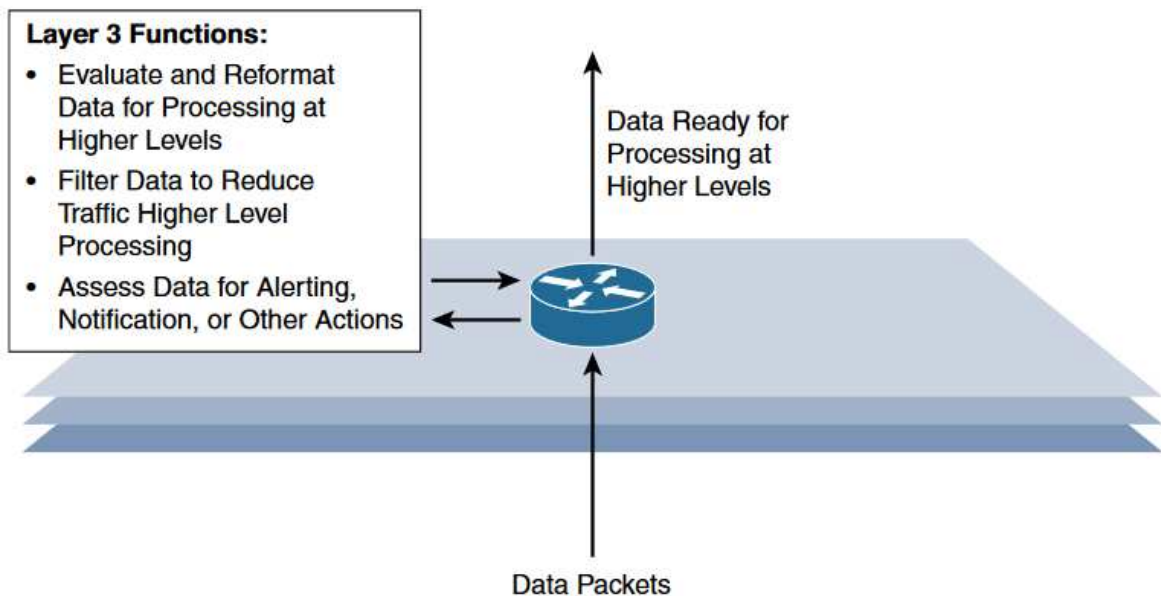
Layer 3 Functions:

• Evaluate and Reformat Data for Processing at Higher Levels

• Filter Data to Reduce Traffic Higher Level Processing

• Assess Data for Alerting, Notification, or Other Actions

Data Ready for Processing at Higher Levels

Data Packets